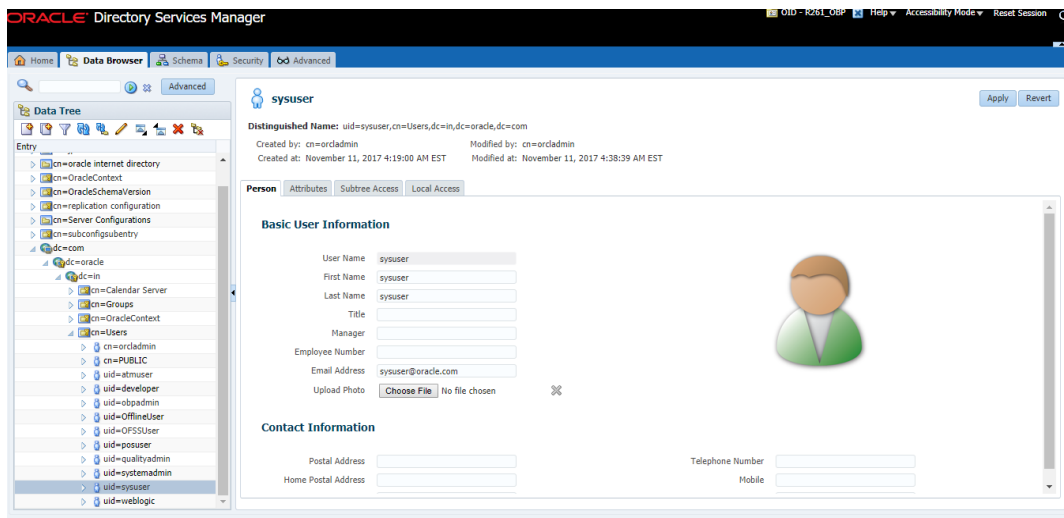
ORACLE Directory Services Manager

OID - R261_OBP Help ▾ Accessibility Mode ▾ Reset Session

Home Data Browser Schema Security Advanced

Advanced

Data Tree

Entry

cn=oracle internet directory
cn=OracleContext
cn=OracleSchemaVersion
cn=replication configuration
cn=Server Configurations
cn=subconfigsubentry
dc=com
dc=oracle
dc=in
cn=Calendar Server
cn=Groups
cn=OracleContext
cn=Users
cn=orcladmin
cn=PUBLIC
uid=atmuser
uid=developer
uid=obpadmin
uid=OfflineUser
uid=OFSSUser
uid=posuser
uid=qualityadmin
uid=systemadmin
uid=sysuser
uid=weblogic

sysuser

Apply Revert

Distinguished Name: uid=sysuser,cn=Users,dc=in,dc=oracle,dc=com

Created by: cn=orcladmin
Created at: November 11, 2017 4:19:00 AM EST
Modified by: cn=orcladmin
Modified at: November 11, 2017 4:38:39 AM EST

Person Attributes Subtree Access Local Access

Basic User Information

User Name sysuser
First Name sysuser
Last Name sysuser
Title
Manager
Employee Number
Email Address sysuser@oracle.com
Upload Photo Choose File No file chosen

Contact Information

Postal Address
Home Postal Address
Telephone Number
Mobile